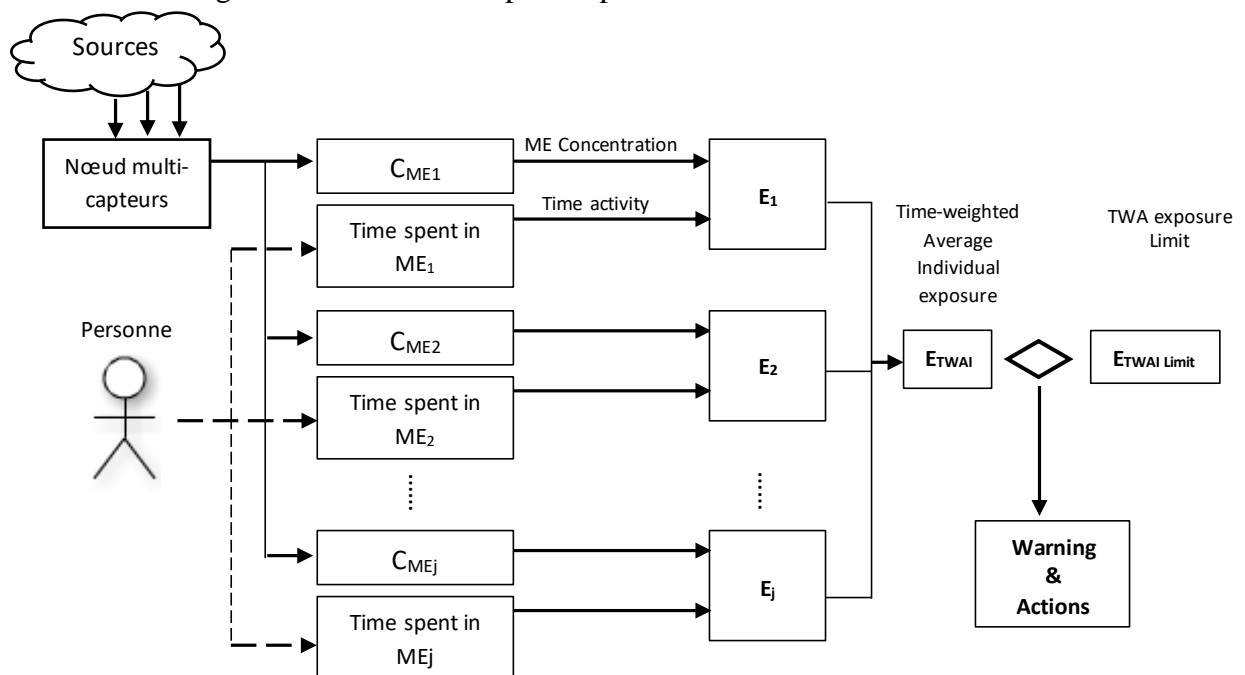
Sources

Nœud multi-capteurs

Personne

$C_{ME1}$

ME Concentration

Time activity

Time spent in $ME_1$

$C_{ME2}$

Time spent in $ME_2$

$C_{MEj}$

Time spent in MEj

$E_1$

$E_2$

$E_j$

Time-weighted Average Individual exposure

$E_{TWAI}$

TWA exposure Limit

$E_{TWAI\ Limit}$

Warning & Actions